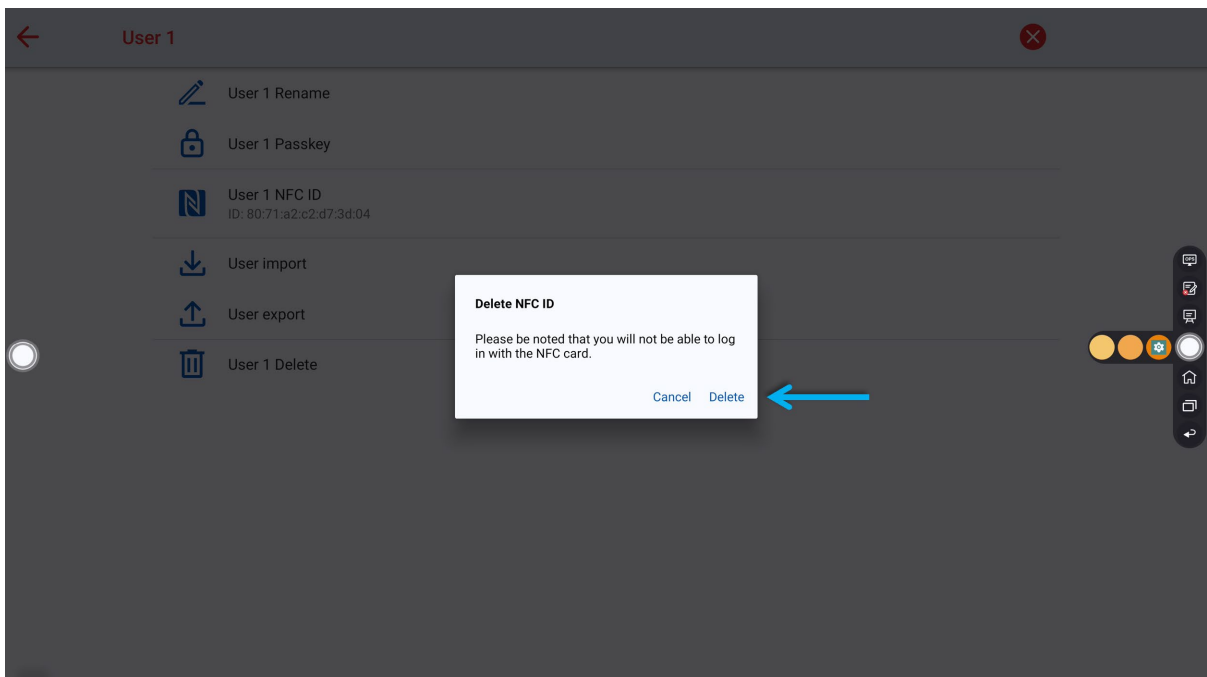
User 1

User 1 Rename

User 1 Passkey

User 1 NFC ID
ID: 80:71:a2:c2:d7:3d:04

User import

User export

User 1 Delete

Delete NFC ID

Please be noted that you will not be able to log in with the NFC card.

Cancel Delete